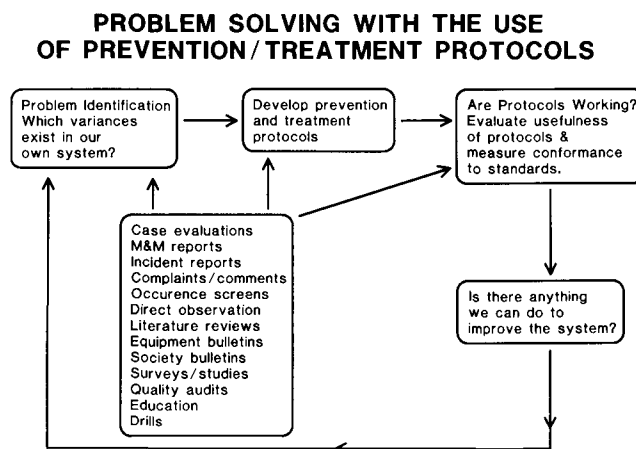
PROBLEM SOLVING WITH THE USE OF PREVENTION/TREATMENT PROTOCOLS

Problem Identification Which variances exist in our own system?

Develop prevention and treatment protocols

Are Protocols Working? Evaluate usefulness of protocols & measure conformance to standards.

Case evaluations
M&M reports
Incident reports
Complaints/comments
Occurence screens
Direct observation
Literature reviews
Equipment bulletins
Society bulletins
Surveys/studies
Quality audits
Education
Drills

Is there anything we can do to improve the system?